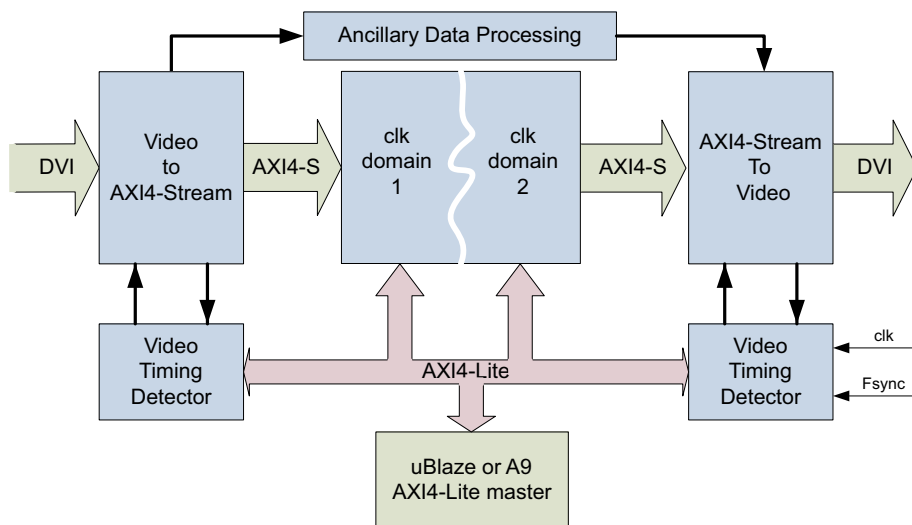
Ancillary Data Processing

DVI

Video to AXI4-Stream

AXI4-S

clk domain 1

clk domain 2

AXI4-S

AXI4-Stream To Video

DVI

Video Timing Detector

AXI4-Lite

Video Timing Detector

clk

Fsync

uBlaze or A9 AXI4-Lite master